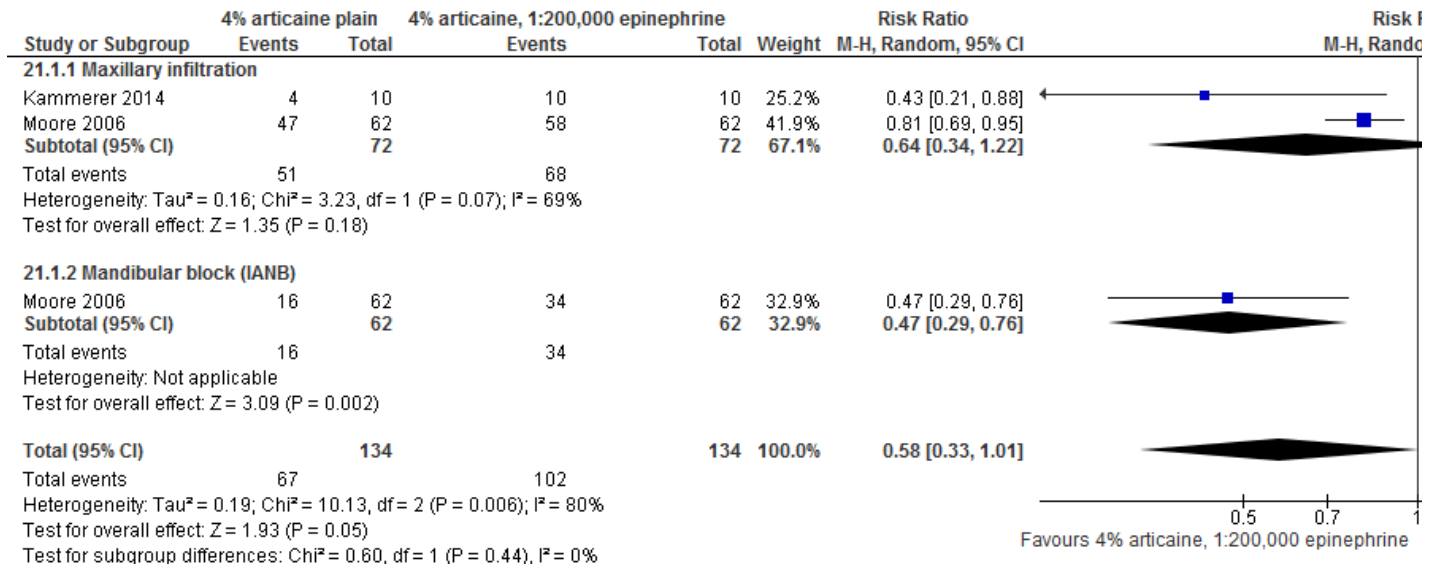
| Study or Subgroup | 4% articaine plain Events | 4% articaine plain Total | 4% articaine, 1:200,000 epinephrine Events | 4% articaine, 1:200,000 epinephrine Total | Weight | Risk Ratio M-H, Random, 95% CI |
|---|---|---|---|---|---|---|
| **21.1.1 Maxillary infiltration** | | | | | | |
| Kammerer 2014 | 4 | 10 | 10 | 10 | 25.2% | 0.43 [0.21, 0.88] |
| Moore 2006 | 47 | 62 | 58 | 62 | 41.9% | 0.81 [0.69, 0.95] |
| **Subtotal (95% CI)** | | **72** | | **72** | **67.1%** | **0.64 [0.34, 1.22]** |
| Total events | 51 | | 68 | | | |

Heterogeneity: Tau² = 0.16; Chi² = 3.23, df = 1 (P = 0.07); I² = 69%
Test for overall effect: Z = 1.35 (P = 0.18)

| Study or Subgroup | Events | Total | Events | Total | Weight | Risk Ratio |
|---|---|---|---|---|---|---|
| **21.1.2 Mandibular block (IANB)** | | | | | | |
| Moore 2006 | 16 | 62 | 34 | 62 | 32.9% | 0.47 [0.29, 0.76] |
| **Subtotal (95% CI)** | | **62** | | **62** | **32.9%** | **0.47 [0.29, 0.76]** |
| Total events | 16 | | 34 | | | |

Heterogeneity: Not applicable
Test for overall effect: Z = 3.09 (P = 0.002)

| Study or Subgroup | Events | Total | Events | Total | Weight | Risk Ratio |
|---|---|---|---|---|---|---|
| **Total (95% CI)** | | **134** | | **134** | **100.0%** | **0.58 [0.33, 1.01]** |
| Total events | 67 | | 102 | | | |

Heterogeneity: Tau² = 0.19; Chi² = 10.13, df = 2 (P = 0.006); I² = 80%
Test for overall effect: Z = 1.93 (P = 0.05)
Test for subgroup differences: Chi² = 0.60, df = 1 (P = 0.44), I² = 0%

Risk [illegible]
M-H, Rando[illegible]

0.5 0.7 1
Favours 4% articaine, 1:200,000 epinephrine